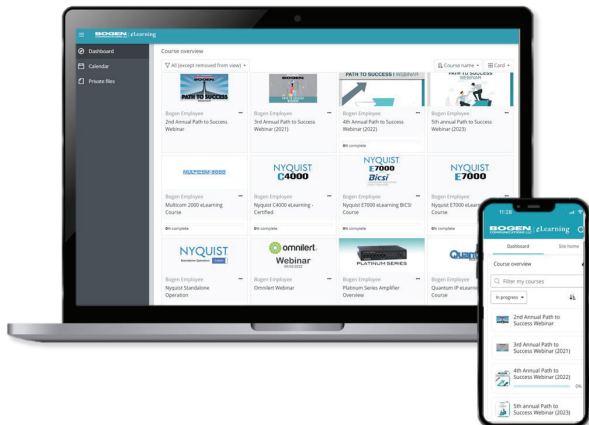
BOGEN | eLearning

Dashboard
Calendar
Private files

Course overview

All (except removed from view)
Course name
Card

BOGEN
PATH TO SUCCESS
Bogen Employee
2nd Annual Path to Success Webinar

BOGEN
Bogen Employee
3rd Annual Path to Success Webinar (2021)

PATH TO SUCCESS | WEBINAR
Bogen Employee
4th Annual Path to Success Webinar (2022)
0% complete

PATH TO SUCCESS WEBINAR
Bogen Employee
5th annual Path to Success Webinar (2023)

MULTICOM 2000
Bogen Employee
Multicom 2000 eLearning Course
0% complete

NYQUIST C4000
Bogen Employee
Nyquist C4000 eLearning - Certified
0% complete

NYQUIST E7000 Bicsi
Bogen Employee
Nyquist E7000 eLearning BICSI Course
0% complete

NYQUIST E7000
Bogen Employee
Nyquist E7000 eLearning Course
0% complete

NYQUIST
Bogen Employee
Nyquist Standalone Operation

omnilert Webinar
Bogen Employee
Omnilert Webinar

PLATINUM SERIES
Bogen Employee
Platinum Series Amplifier Overview

Quan
Bogen Employee
Quantum IP eLearning Course

11:28

BOGEN | eLearning

Dashboard
Site home

Course overview

Filter my courses

In progress

2nd Annual Path to Success Webinar

3rd Annual Path to Success Webinar (2021)

4th Annual Path to Success Webinar (2022)
0%

5th annual Path to Success Webinar (2023)